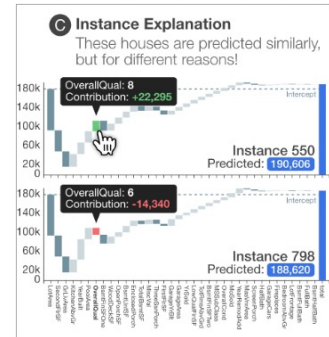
C Instance Explanation
These houses are predicted similarly, but for different reasons!

180k
140k
100k
60k
20k
0

OverallQual: 8
Contribution: +22,295

Intercept

Instance 550
Predicted: 190,606

180k
140k
100k
60k
20k
0

OverallQual: 6
Contribution: -14,340

Instance 798
Predicted: 188,620

LotArea
SecondFlrSF
OverallCond
KitchenAbvGr
BsmtFinSF1
PoolArea
OverallQual
BsmtFinSF2
BsmtFullBath
OpenPorchSF
EnclosedPorch
ScreenPorch
MiscVal
MoSold
ThreeSsnPorch
GarageYrBlt
GarageArea
TotRmsAbvGrd
YrSold
LowQualFinSF
YearBuilt
MasVnrArea
HalfBath
MSSubClass
WoodDeckSF
YearRemodAdd
MasVnrArea
Fireplaces
GarageCars
BedroomAbvGr
BsmtHalfBath
FullBath
BsmtUnfSF
Total